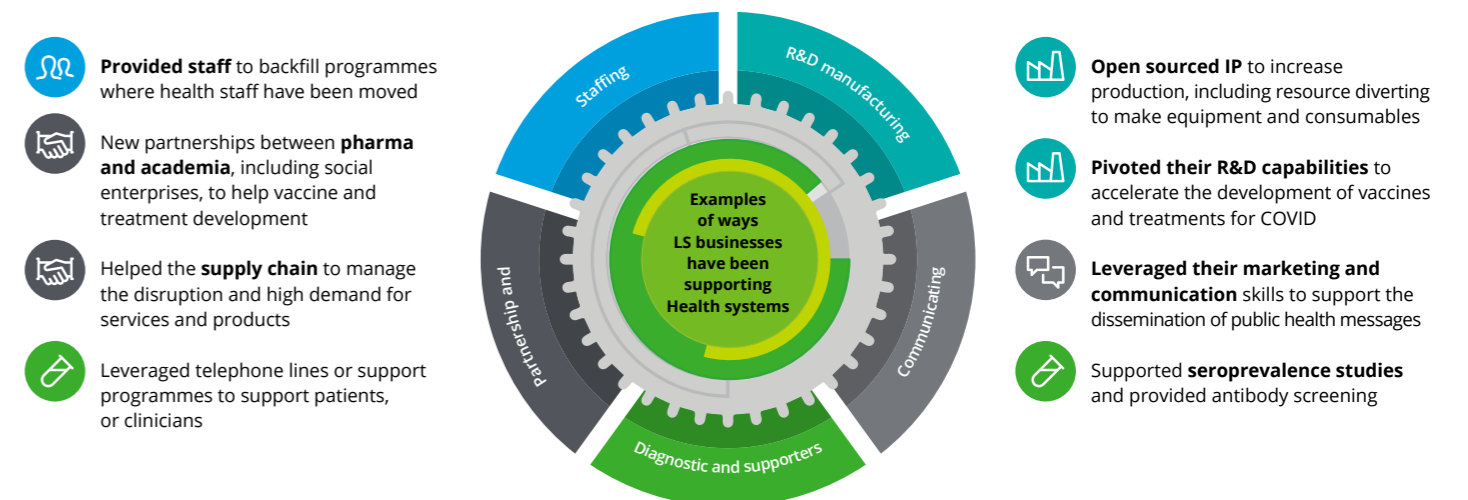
**Provided staff** to backfill programmes where health staff have been moved

New partnerships between **pharma and academia**, including social enterprises, to help vaccine and treatment development

Helped the **supply chain** to manage the disruption and high demand for services and products

Leveraged telephone lines or support programmes to support patients, or clinicians

Staffing

R&D manufacturing

Partnership and

Communicating

Diagnostic and supporters

Examples of ways LS businesses have been supporting Health systems

**Open sourced IP** to increase production, including resource diverting to make equipment and consumables

**Pivoted their R&D capabilities** to accelerate the development of vaccines and treatments for COVID

**Leveraged their marketing and communication** skills to support the dissemination of public health messages

Supported **seroprevalence studies** and provided antibody screening